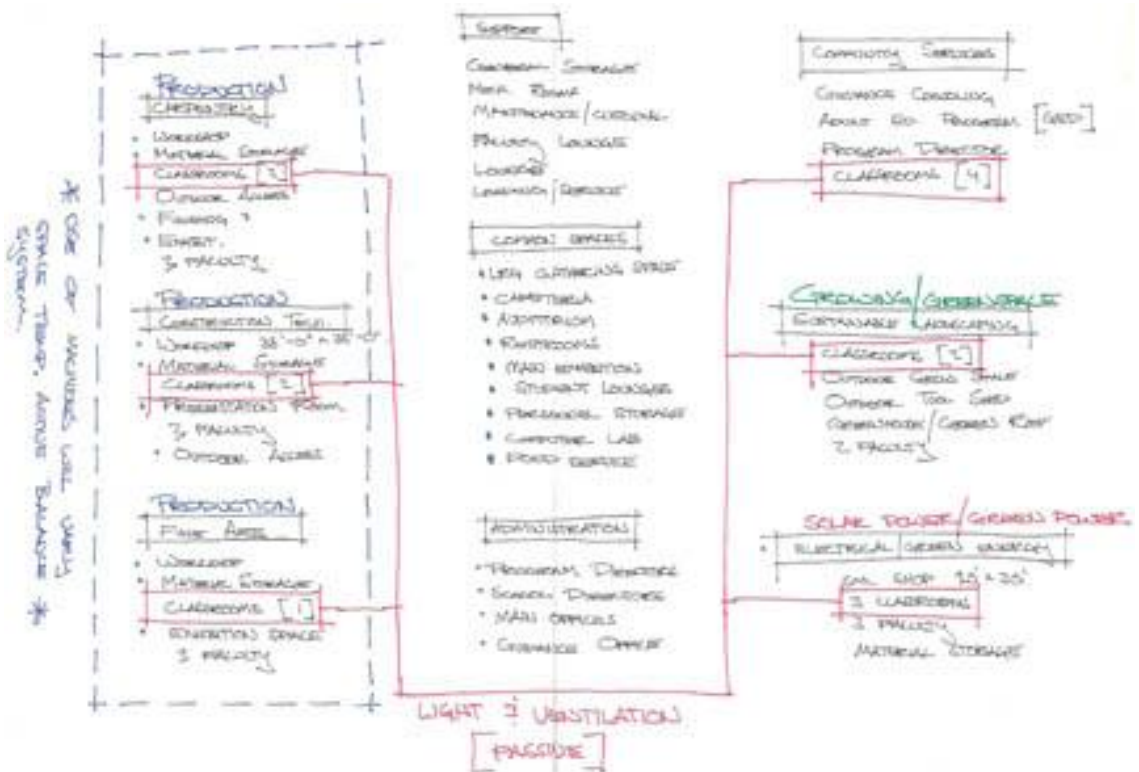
* USE OF MACHINES WILL VARY STYLE TEMP. AVOID BALANCE SYSTEM. *

PRODUCTION
CARPENTRY
* WORKSHOP
* MATERIAL STORAGE
CLASSROOMS [2]
OUTDOOR ACCESS
* FINISHING ?
* EXHIBIT.
3 FACULTY

PRODUCTION
CONSTRUCTION TECH.
* WORKSHOP 35'-0" x 35'-0"
* MATERIAL STORAGE
CLASSROOMS [2]
* PRESENTATION ROOM
3 FACULTY
* OUTDOOR ACCESS

PRODUCTION
FINE ARTS
* WORKSHOP
* MATERIAL STORAGE
CLASSROOMS [1]
* EXHIBITION SPACE
3 FACULTY

SUPPORT
CUSTODIAL STORAGE
MECH. ROOMS
MAINTENANCE / CUSTODIAL
FACULTY LOUNGE
LOCKERS
LAUNDRY / SERVICE

COMMON SPACES
* LRG. GATHERING SPACE
* CAFETERIA
* AUDITORIUM
* RESTROOMS
* MAIN EXHIBITION
* STUDENT LOUNGE
* PERSONAL STORAGE
* COMPUTER LAB
* POST OFFICE

ADMINISTRATION
* PROGRAM DIRECTORS
* SCHOOL DIRECTORS
* MAIN OFFICES
* GUIDANCE OFFICE

COMMUNITY SERVICES
GUIDANCE COUNSELING
ADULT ED. PROGRAM [GED]
PROGRAM DIRECTOR
CLASSROOMS [4]

GROWING / GREENSPACE
EDIBLE LANDSCAPING
CLASSROOMS [2]
OUTDOOR GROW SPACE
OUTDOOR TOOL SHED
GREENHOUSE / GREEN ROOF
2 FACULTY

SOLAR POWER / GREEN POWER
ELECTRICAL / GREEN ENERGY
ELEC. SHOP 35' x 35'
2 CLASSROOMS
2 FACULTY
MATERIAL STORAGE

LIGHT & VENTILATION
[PASSIVE]